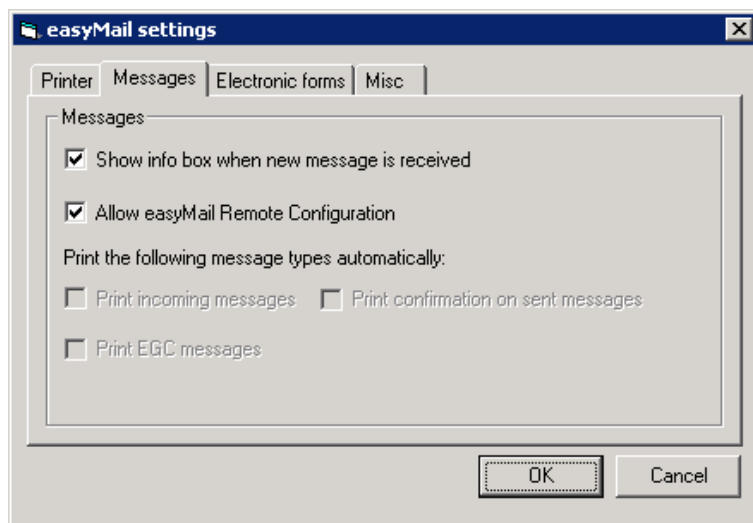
easyMail settings

Printer | Messages | Electronic forms | Misc

Messages

☑ Show info box when new message is received

☑ Allow easyMail Remote Configuration

Print the following message types automatically:

☐ Print incoming messages ☐ Print confirmation on sent messages

☐ Print EGC messages

OK Cancel